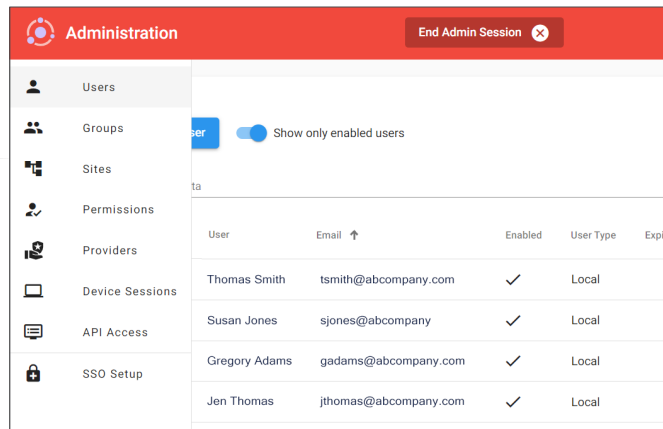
Administration

End Admin Session

Users
Groups
Sites
Permissions
Providers
Device Sessions
API Access
SSO Setup

ser

Show only enabled users

ta

| User | Email | Enabled | User Type | Expi |
|---|---|---|---|---|
| Thomas Smith | tsmith@abcompany.com | ✓ | Local | |
| Susan Jones | sjones@abcompany | ✓ | Local | |
| Gregory Adams | gadams@abcompany.com | ✓ | Local | |
| Jen Thomas | jthomas@abcompany.com | ✓ | Local | |